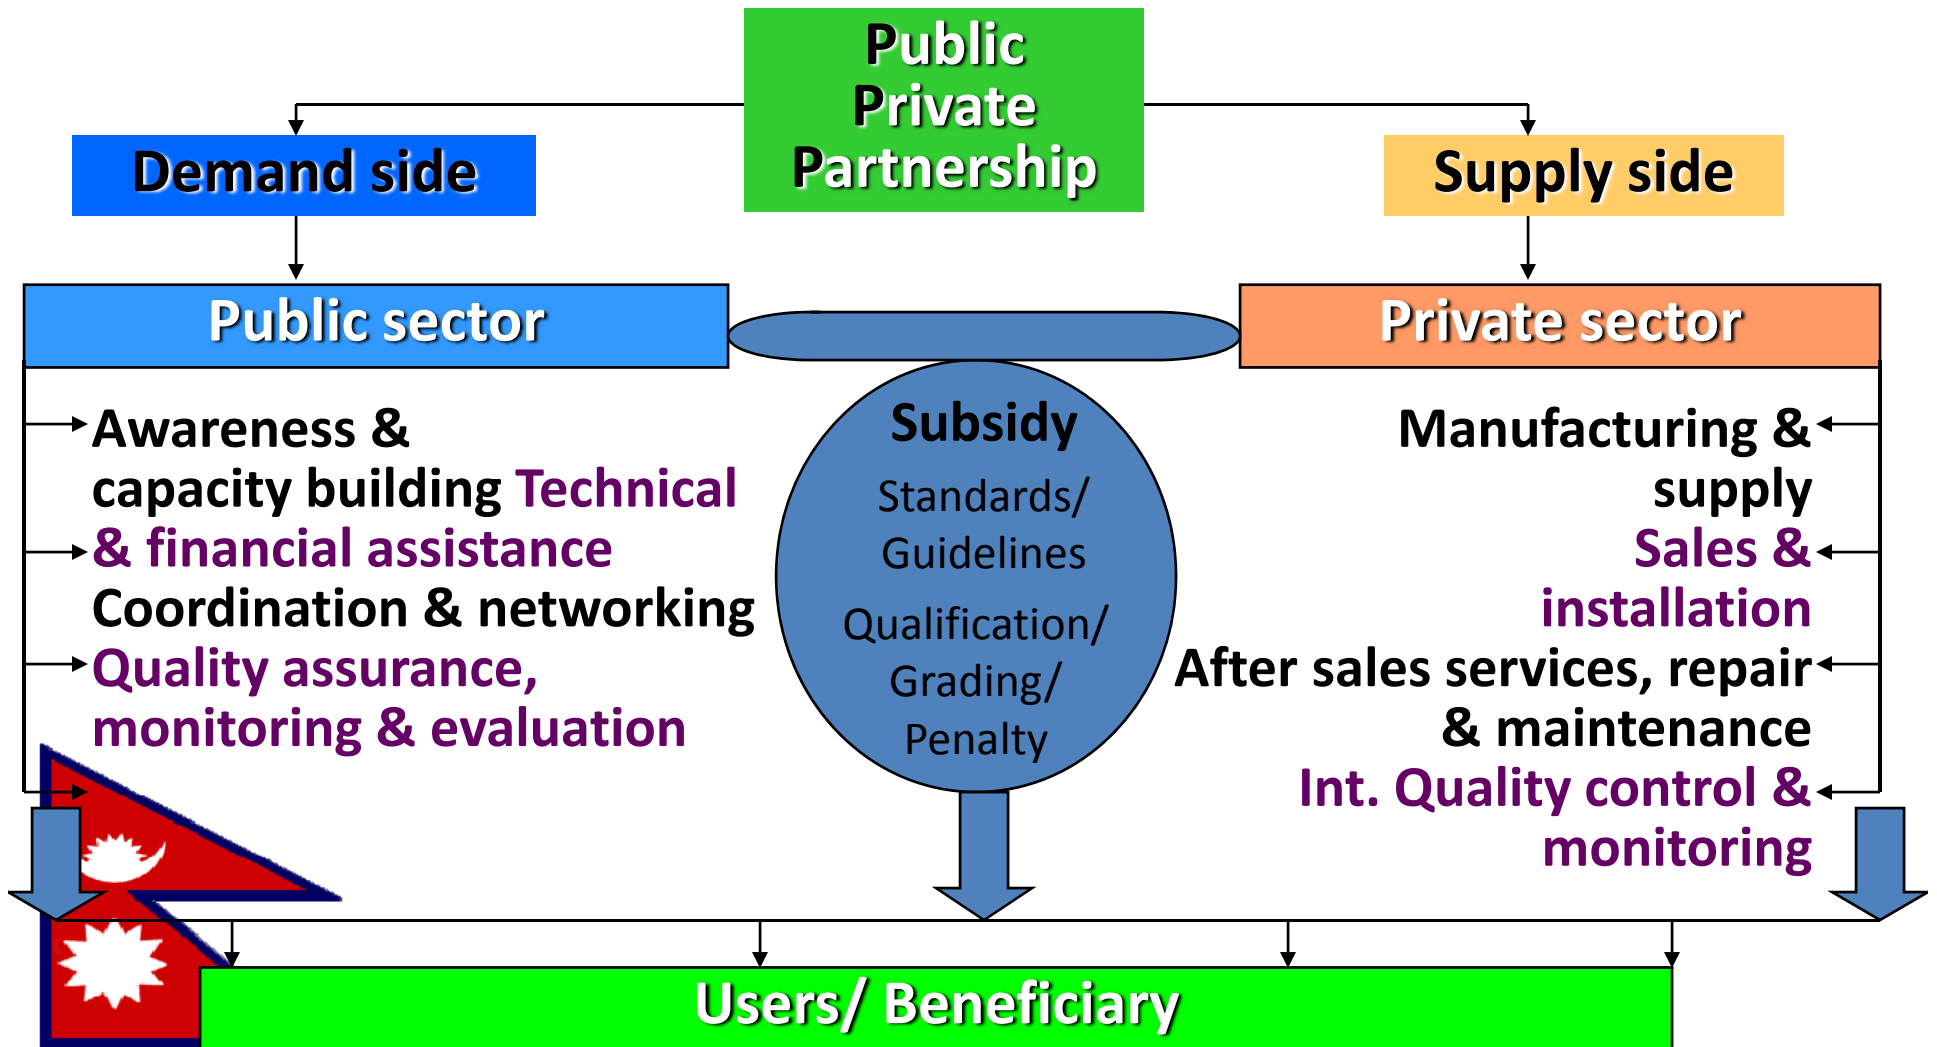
Public Private Partnership

Demand side

Supply side

Public sector

Private sector

Awareness & capacity building Technical & financial assistance Coordination & networking Quality assurance, monitoring & evaluation

Subsidy

Standards/ Guidelines

Qualification/ Grading/ Penalty

Manufacturing & supply Sales & installation After sales services, repair & maintenance Int. Quality control & monitoring

Users/ Beneficiary